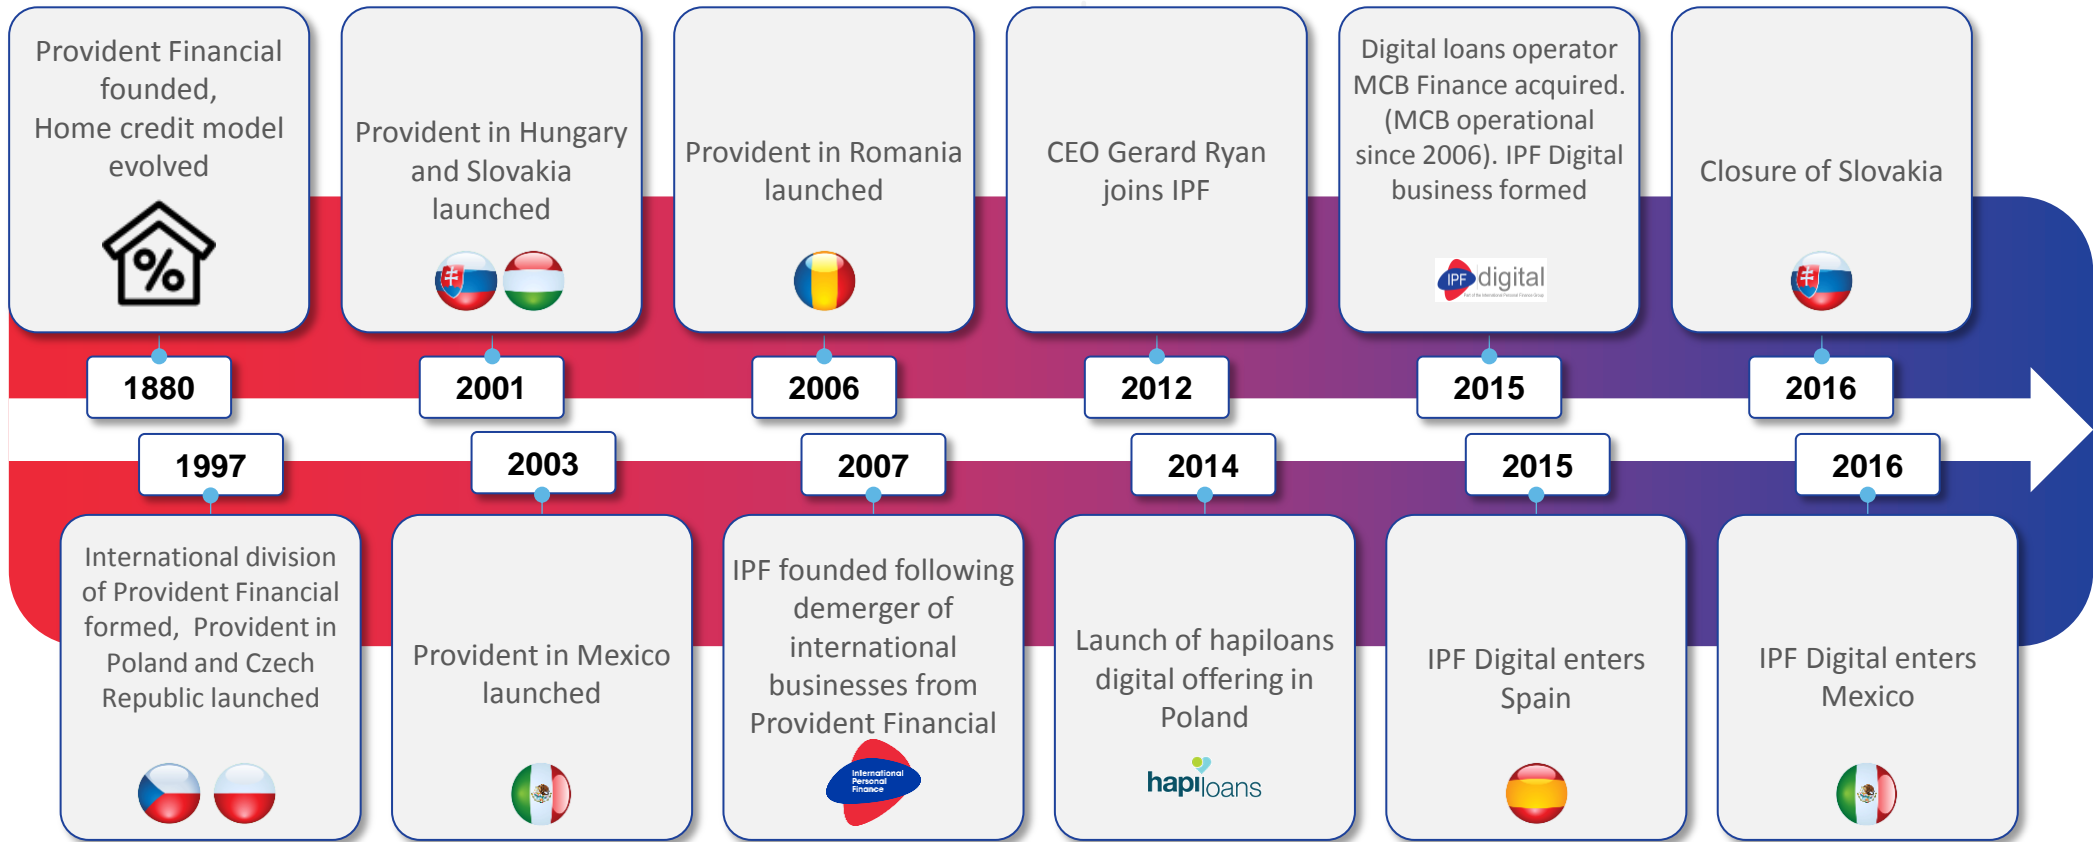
Provident Financial founded, Home credit model evolved

1880

1997

International division of Provident Financial formed, Provident in Poland and Czech Republic launched

Provident in Hungary and Slovakia launched

2001

2003

Provident in Mexico launched

Provident in Romania launched

2006

2007

IPF founded following demerger of international businesses from Provident Financial

International Personal Finance

CEO Gerard Ryan joins IPF

2012

2014

Launch of hapiloans digital offering in Poland

hapiloans

Digital loans operator MCB Finance acquired. (MCB operational since 2006). IPF Digital business formed

IPF digital

2015

2015

IPF Digital enters Spain

Closure of Slovakia

2016

2016

IPF Digital enters Mexico